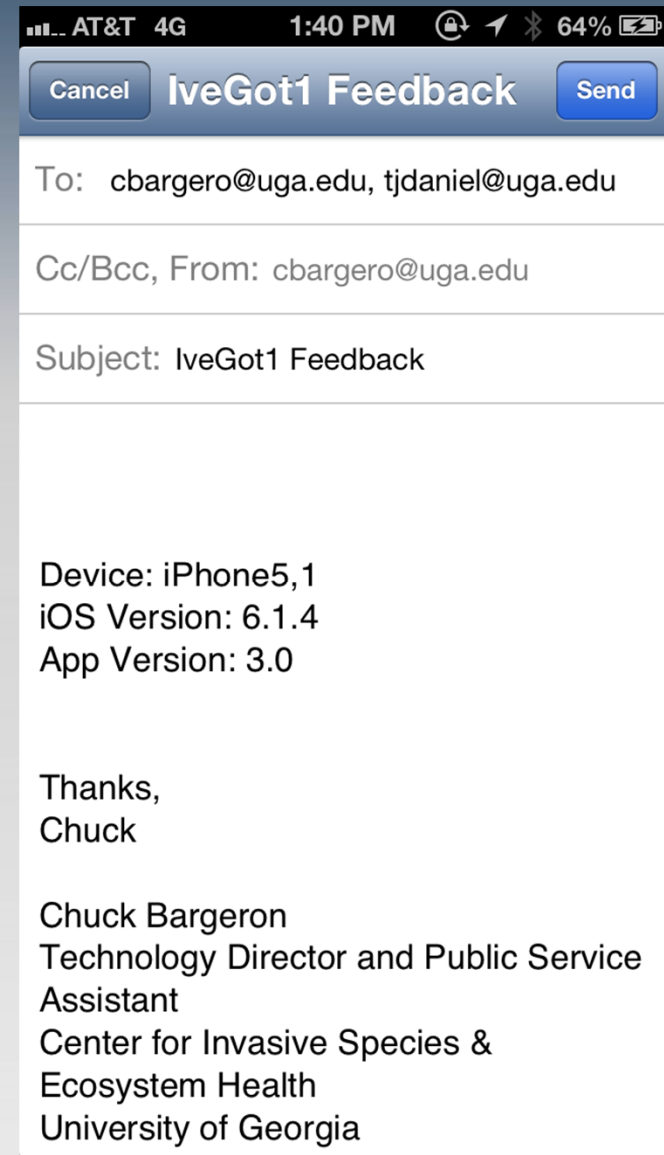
AT&T 4G 1:40 PM 64%

Cancel IveGot1 Feedback Send

To: cbargero@uga.edu, tjdaniel@uga.edu

Cc/Bcc, From: cbargero@uga.edu

Subject: IveGot1 Feedback

Device: iPhone5,1
iOS Version: 6.1.4
App Version: 3.0

Thanks,
Chuck

Chuck Bargeron
Technology Director and Public Service Assistant
Center for Invasive Species & Ecosystem Health
University of Georgia